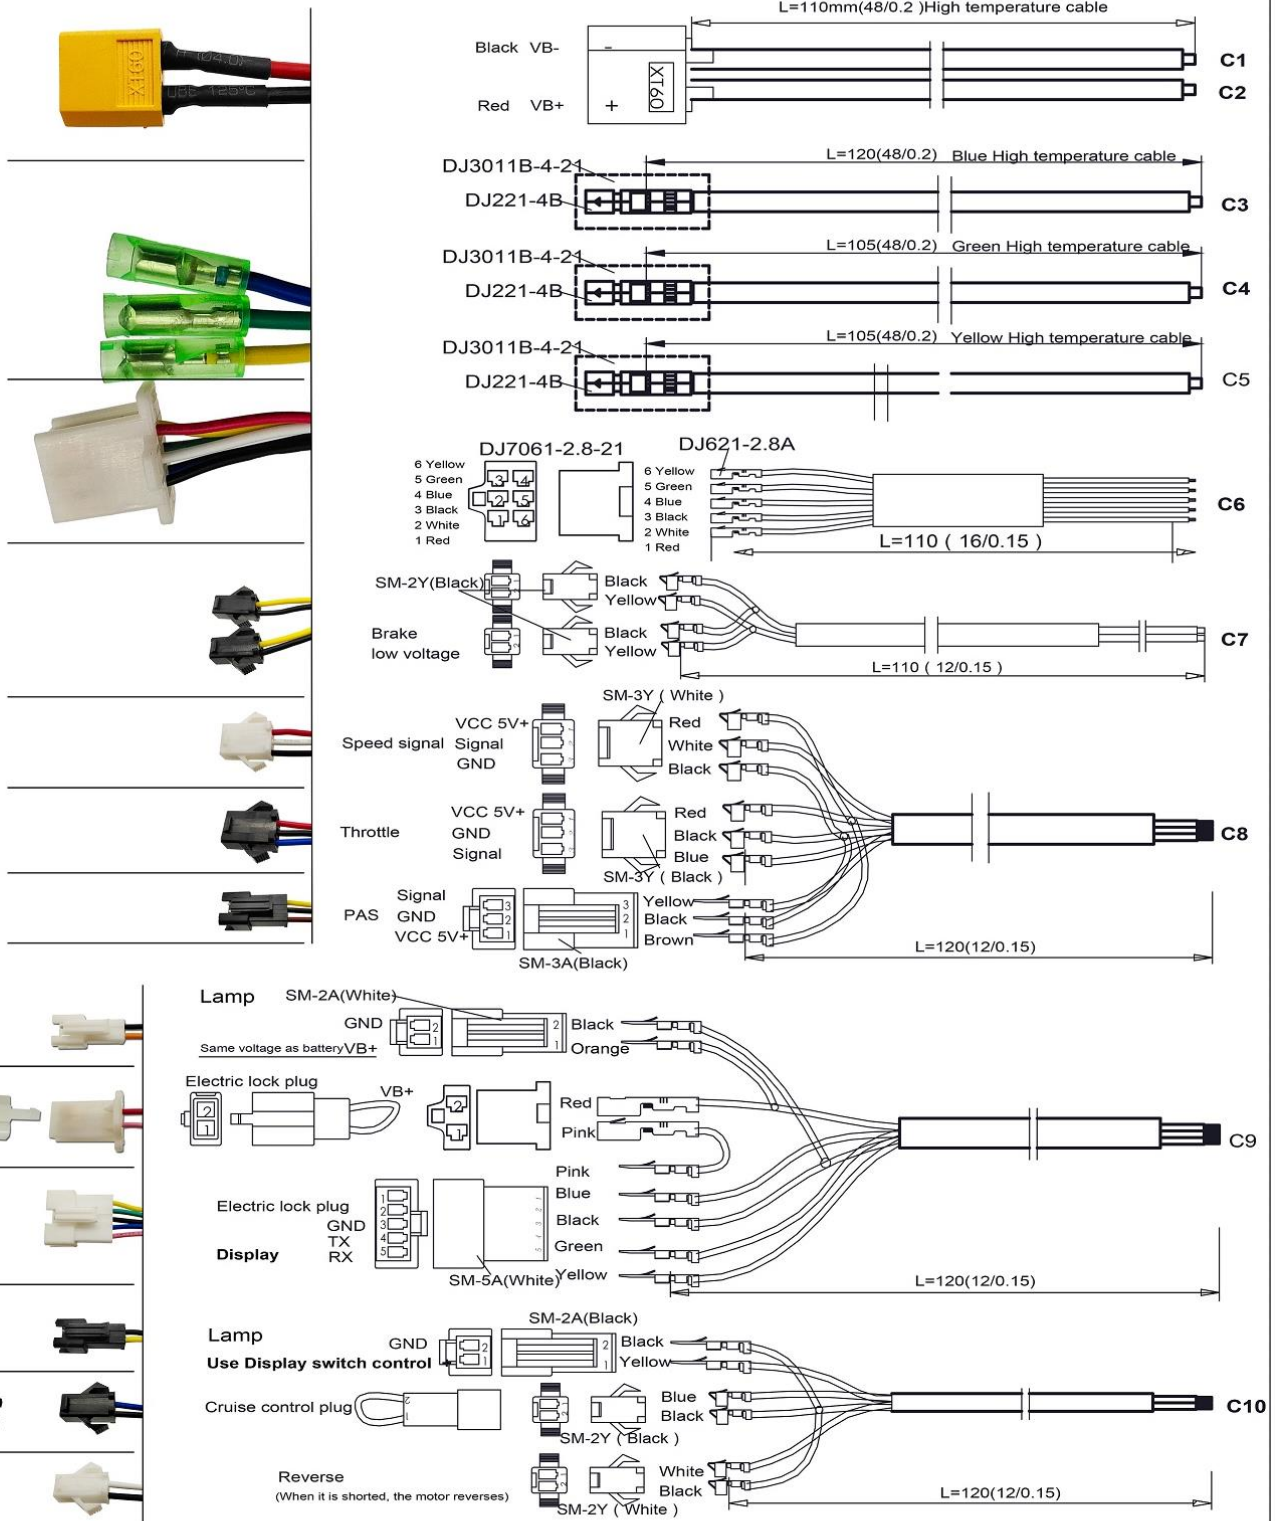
XT60 104.0 125°C

L=110mm(48/0.2 )High temperature cable

Black VB-
Red VB+
-
+
XT60
C1
C2

DJ3011B-4-21
DJ221-4B
L=120(48/0.2) Blue High temperature cable
C3

DJ3011B-4-21
DJ221-4B
L=105(48/0.2) Green High temperature cable
C4

DJ3011B-4-21
DJ221-4B
L=105(48/0.2) Yellow High temperature cable
C5

DJ7061-2.8-21
DJ621-2.8A
6 Yellow
5 Green
4 Blue
3 Black
2 White
1 Red
6 Yellow
5 Green
4 Blue
3 Black
2 White
1 Red
L=110 ( 16/0.15 )
C6

SM-2Y(Black)
Black
Yellow
Brake low voltage
Black
Yellow
L=110 ( 12/0.15 )
C7

SM-3Y ( White )
Speed signal
VCC 5V+
Signal
GND
Red
White
Black

Throttle
VCC 5V+
GND
Signal
Red
Black
Blue
SM-3Y ( Black )

PAS
Signal
GND
VCC 5V+
Yellow
Black
Brown
SM-3A(Black)
L=120(12/0.15)
C8

Lamp
SM-2A(White)
GND
Same voltage as battery VB+
Black
Orange

Electric lock plug
VB+
Red
Pink
Pink
Blue
Black
Green
Yellow
Electric lock plug
GND
TX
RX
Display
SM-5A(White)
L=120(12/0.15)
C9

SM-2A(Black)
Lamp
GND
Use Display switch control
Black
Yellow
Cruise control plug
Blue
Black
SM-2Y ( Black )
Reverse
(When it is shorted, the motor reverses)
White
Black
SM-2Y ( White )
L=120(12/0.15)
C10